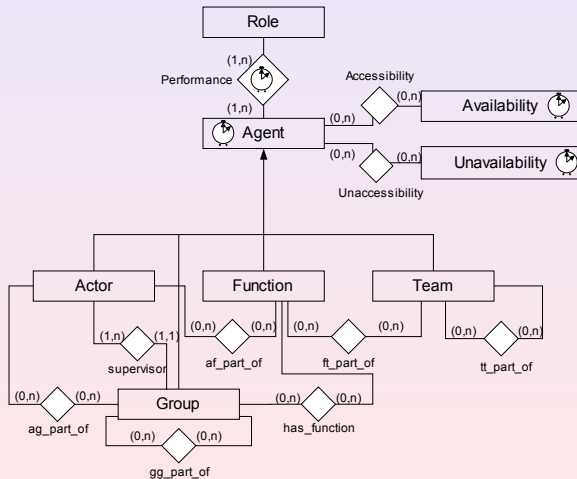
Role

(1,n)

Performance

(1,n)

Agent

Accessibility

(0,n)

(0,n)

Availability

(0,n)

(0,n)

Unavailability

Unaccessibility

Actor

Function

Team

(1,n)

(1,1)

supervisor

(0,n)

(0,n)

af_part_of

(0,n)

(0,n)

ft_part_of

(0,n)

(0,n)

tt_part_of

(0,n)

(0,n)

ag_part_of

Group

(0,n)

(0,n)

has_function

(0,n)

(0,n)

gg_part_of